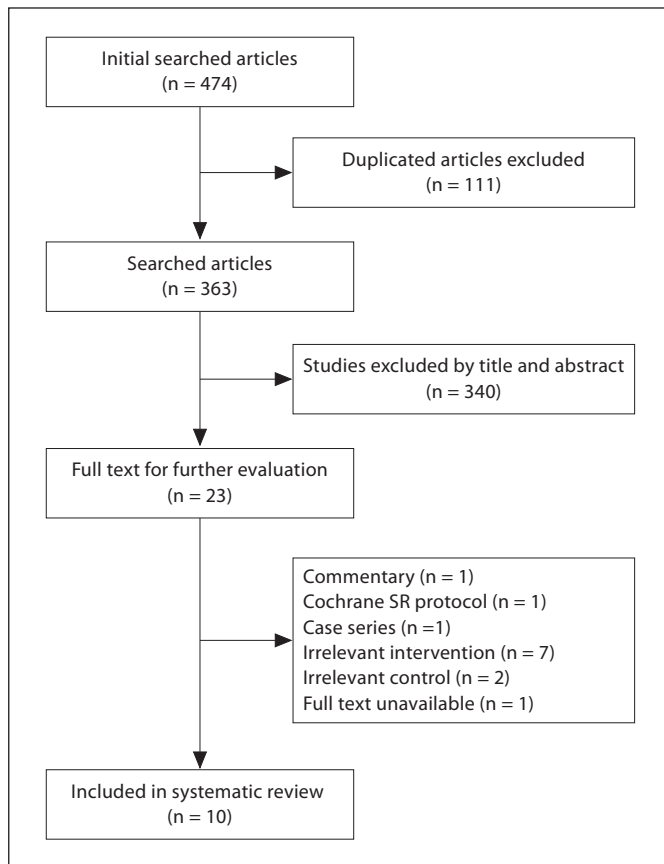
Initial searched articles
(n = 474)

Duplicated articles excluded
(n = 111)

Searched articles
(n = 363)

Studies excluded by title and abstract
(n = 340)

Full text for further evaluation
(n = 23)

Commentary (n = 1)
Cochrane SR protocol (n = 1)
Case series (n =1)
Irrelevant intervention (n = 7)
Irrelevant control (n = 2)
Full text unavailable (n = 1)

Included in systematic review
(n = 10)